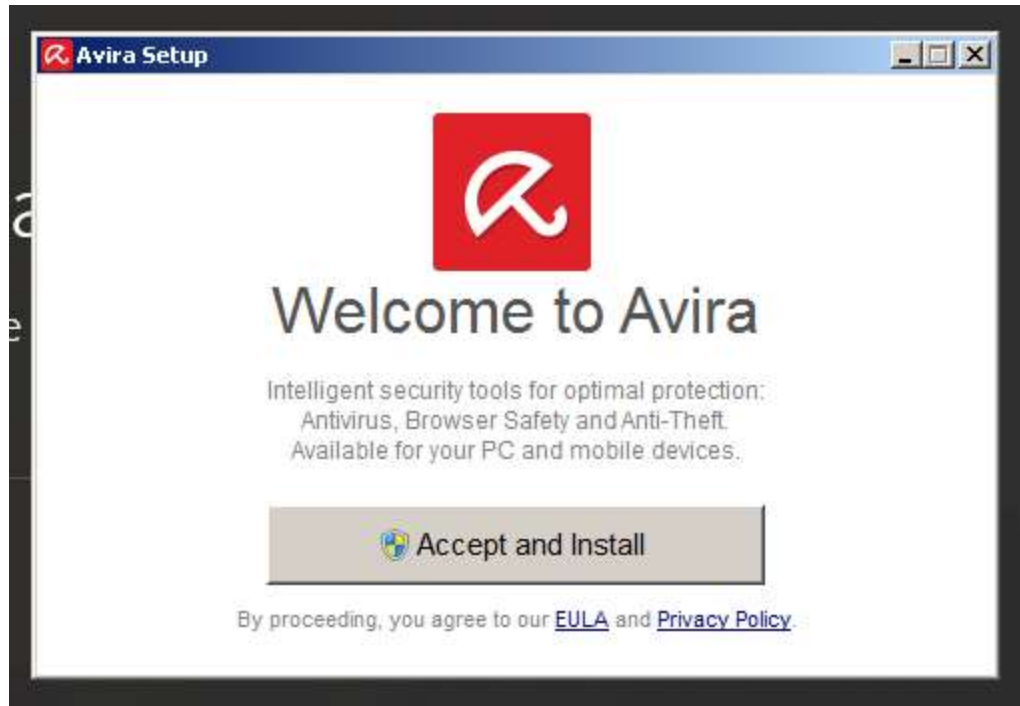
Avira Setup

Welcome to Avira

Intelligent security tools for optimal protection: Antivirus, Browser Safety and Anti-Theft. Available for your PC and mobile devices.

Accept and Install

By proceeding, you agree to our EULA and Privacy Policy.